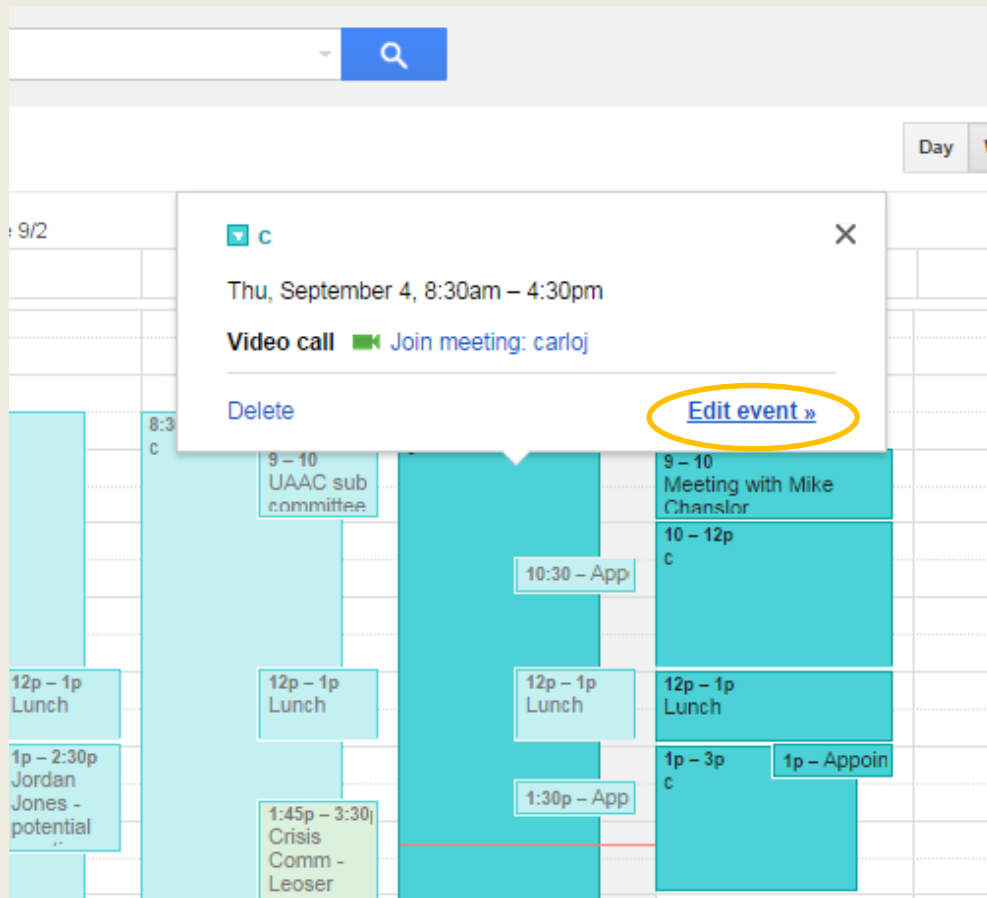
Day

e 9/2

c

Thu, September 4, 8:30am – 4:30pm

Video call Join meeting: carloj

Delete

Edit event »

8:3
c

9 – 10
UAAC sub committee

9 – 10
Meeting with Mike Chanslor

10 – 12p
c

10:30 – App

12p – 1p
Lunch

12p – 1p
Lunch

12p – 1p
Lunch

12p – 1p
Lunch

1p – 2:30p
Jordan Jones - potential

1p – 3p
c

1p – Appoin

1:30p – App

1:45p – 3:30
Crisis Comm - Leoser